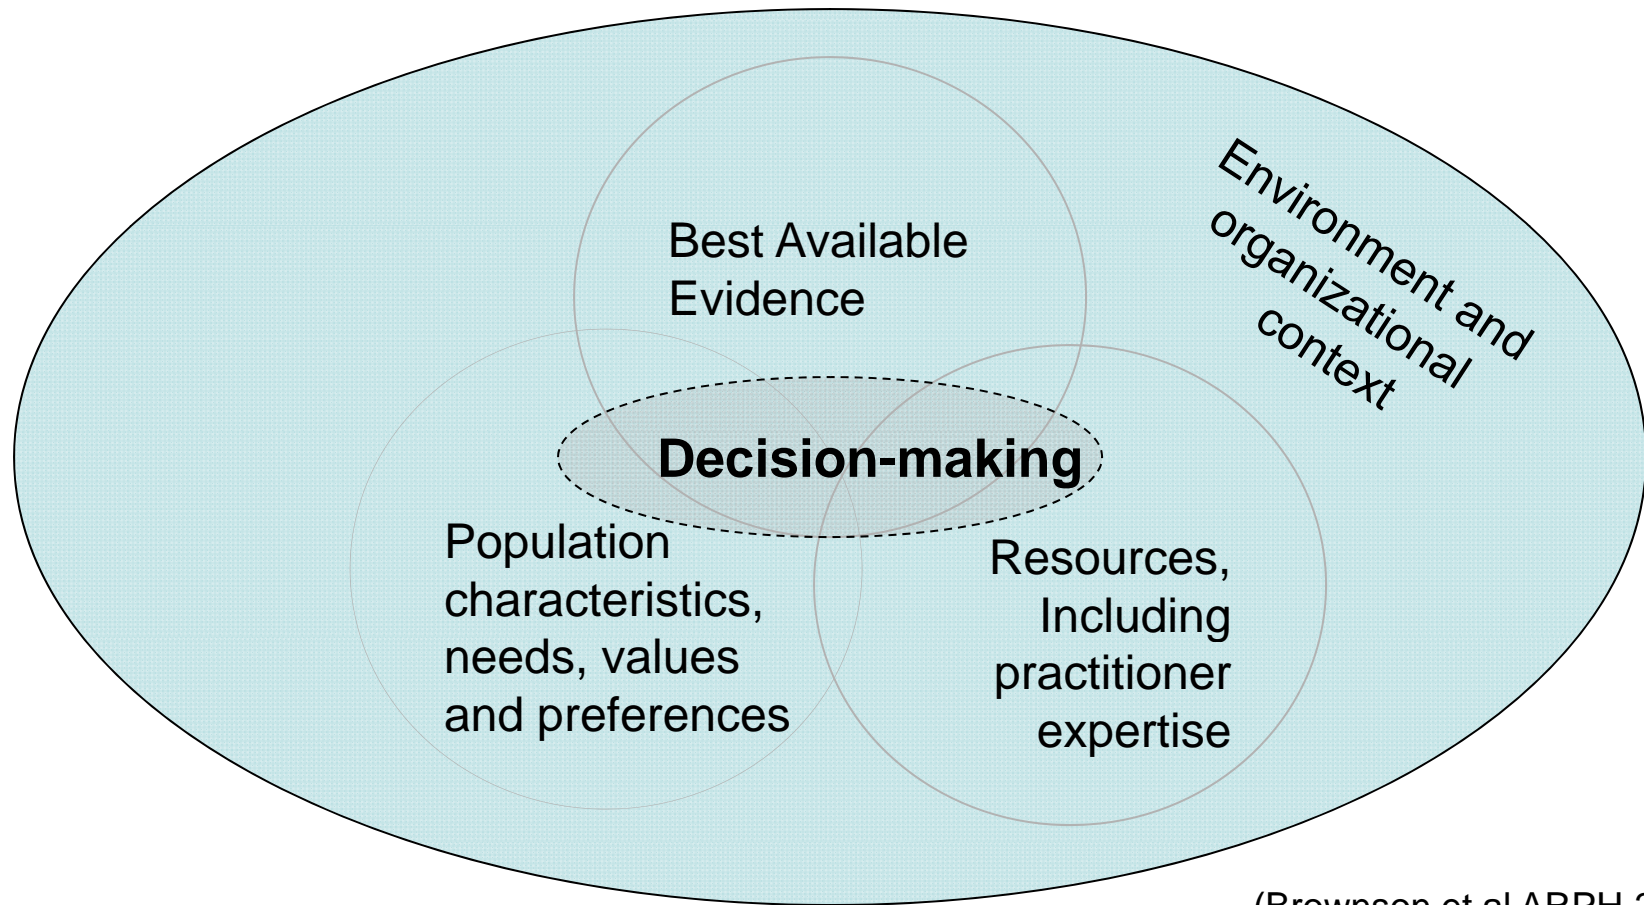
Environment and organizational context

Best Available Evidence

Decision-making

Population characteristics, needs, values and preferences

Resources, Including practitioner expertise

(Brownson et al ARPH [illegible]